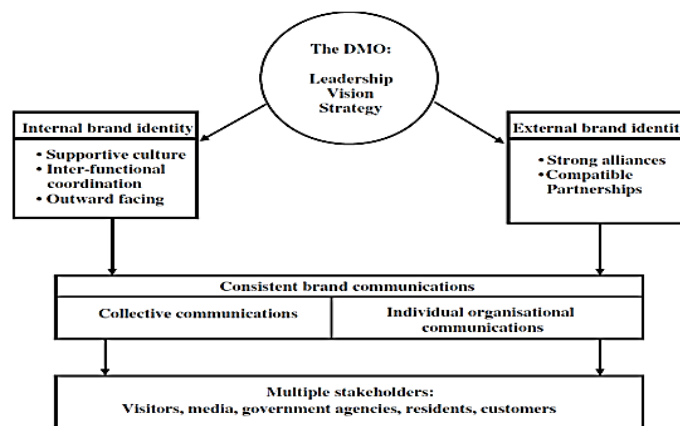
The DMO:

Leadership
Vision
Strategy

Internal brand identity

• Supportive culture
• Inter-functional coordination
• Outward facing

External brand identi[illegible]

• Strong alliances
• Compatible Partnerships

Consistent brand communications

| Collective communications | Individual organisational communications |
|---|---|

Multiple stakeholders:
Visitors, media, government agencies, residents, customers